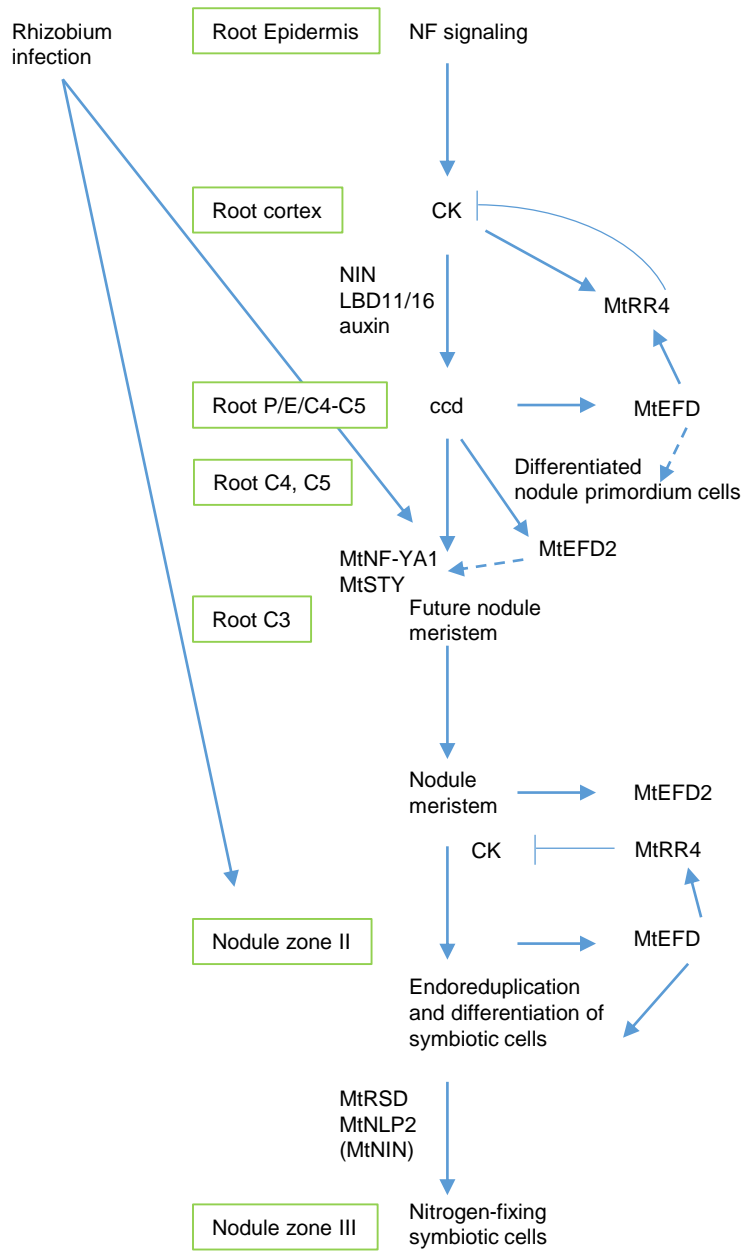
Rhizobium infection

Root Epidermis

NF signaling

Root cortex

CK

NIN
LBD11/16
auxin

MtRR4

Root P/E/C4-C5

ccd

MtEFD

Root C4, C5

Differentiated nodule primordium cells

MtNF-YA1
MtSTY

MtEFD2

Root C3

Future nodule meristem

Nodule meristem

MtEFD2

CK

MtRR4

Nodule zone II

MtEFD

Endoreduplication and differentiation of symbiotic cells

MtRSD
MtNLP2
(MtNIN)

Nodule zone III

Nitrogen-fixing symbiotic cells